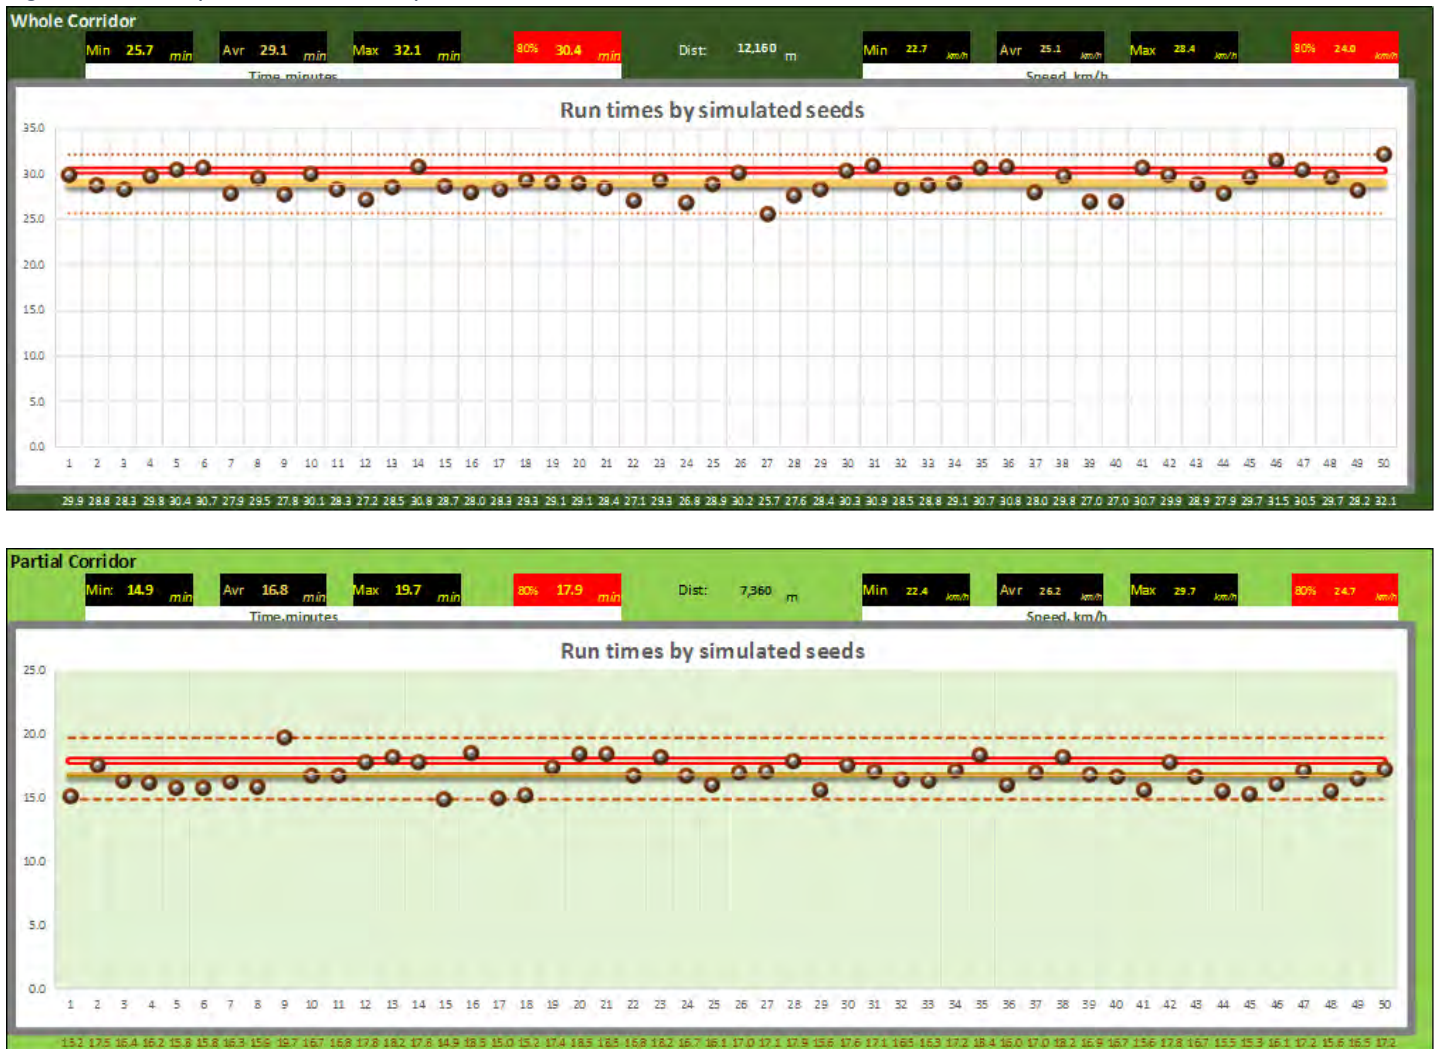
Whole Corridor

Min 25.7 min | Avr 29.1 min | Max 32.1 min | 80% 30.4 min | Dist: 12,160 m | Min 22.7 km/h | Avr 25.1 km/h | Max 28.4 km/h | 80% 24.0 km/h

Time, minutes

Speed, km/h

Run times by simulated seeds

35.0
30.0
25.0
20.0
15.0
10.0
5.0
0.0

1 2 3 4 5 6 7 8 9 10 11 12 13 14 15 16 17 18 19 20 21 22 23 24 25 26 27 28 29 30 31 32 33 34 35 36 37 38 39 40 41 42 43 44 45 46 47 48 49 50

29.9 28.8 28.3 29.8 30.4 30.7 27.9 29.5 27.8 30.1 28.3 27.2 28.5 30.8 28.7 28.0 28.3 29.3 29.1 29.1 28.4 27.1 29.3 26.8 28.9 30.2 25.7 27.6 28.4 30.3 30.9 28.5 28.8 29.1 30.7 30.8 28.0 29.8 27.0 27.0 30.7 29.9 28.9 27.9 29.7 31.5 30.5 29.7 28.2 32.1

Partial Corridor

Min: 14.9 min | Avr 16.8 min | Max 19.7 min | 80% 17.9 min | Dist: 7,360 m | Min 22.4 km/h | Avr 26.2 km/h | Max 29.7 km/h | 80% 24.7 km/h

Time, minutes

Speed, km/h

Run times by simulated seeds

25.0
20.0
15.0
10.0
5.0
0.0

1 2 3 4 5 6 7 8 9 10 11 12 13 14 15 16 17 18 19 20 21 22 23 24 25 26 27 28 29 30 31 32 33 34 35 36 37 38 39 40 41 42 43 44 45 46 47 48 49 50

15.2 17.5 16.4 16.2 15.8 15.8 16.3 15.9 19.7 16.7 16.8 17.8 18.2 17.6 14.9 18.5 15.0 15.2 17.4 18.5 18.5 16.8 18.2 16.7 16.1 17.0 17.1 17.9 15.6 17.6 17.1 16.5 16.3 17.2 18.4 16.0 17.0 18.2 16.9 16.7 15.6 17.8 16.7 15.5 15.3 16.1 17.2 15.6 16.5 17.2